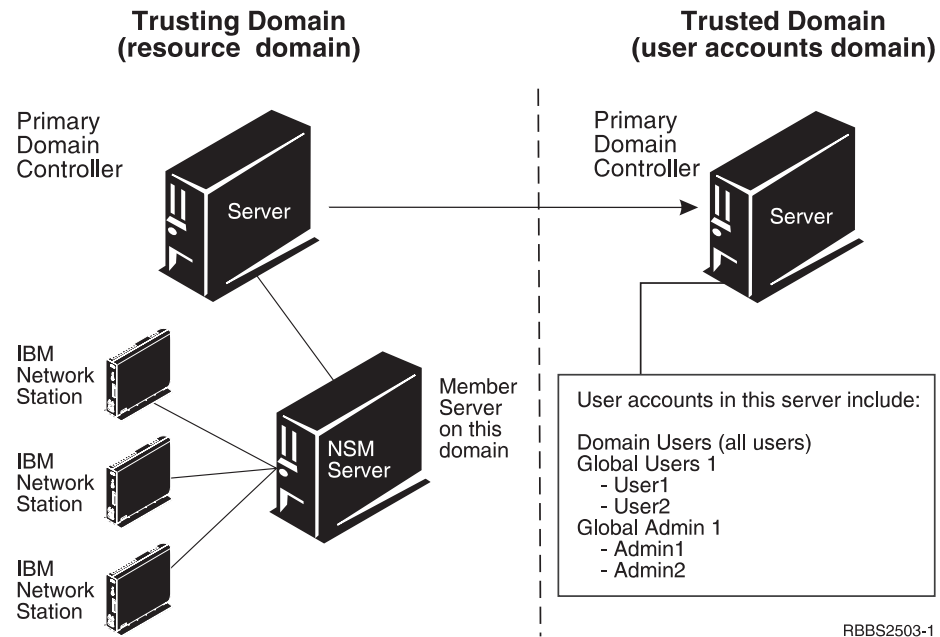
Trusting Domain
(resource domain)

Trusted Domain
(user accounts domain)

Primary
Domain
Controller

Server

Primary
Domain
Controller

Server

IBM
Network
Station

IBM
Network
Station

IBM
Network
Station

NSM
Server

Member
Server
on this
domain

User accounts in this server include:

Domain Users (all users)
Global Users 1
- User1
- User2
Global Admin 1
- Admin1
- Admin2

RBBS2503-1